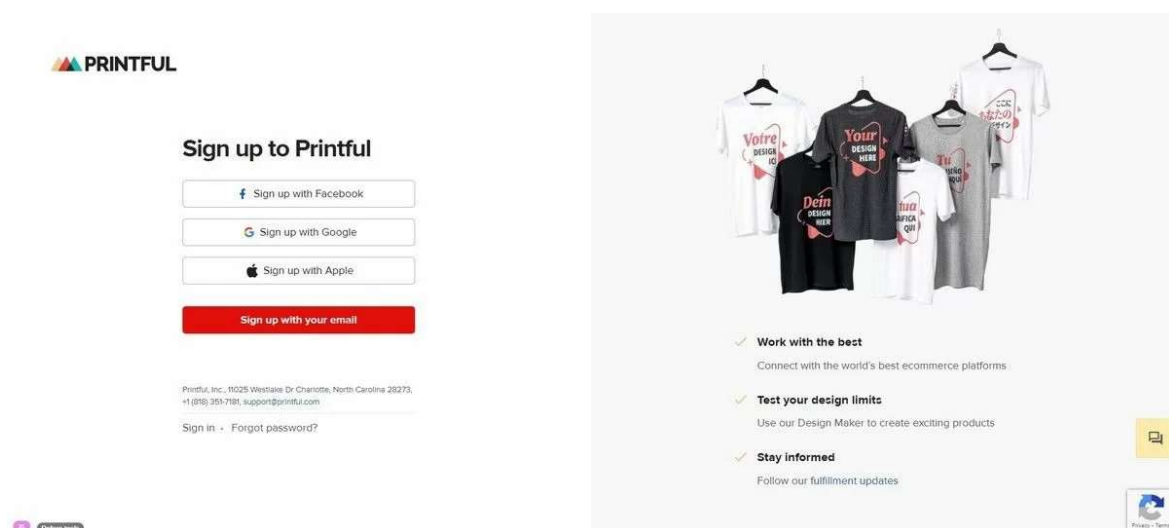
PRINTFUL

Sign up to Printful

Sign up with Facebook

Sign up with Google

Sign up with Apple

Sign up with your email

Printful, Inc., 11025 Westlake Dr Charlotte, North Carolina 28273, +1 (818) 351-7181, support@printful.com

Sign in · Forgot password?

Votre DESIGN ICI

Your DESIGN HERE

Dein DESIGN HIER

Tua GRAFICA QUI

Tu DISEÑO AQUÍ

ここに あなたの デザイン

Work with the best

Connect with the world's best ecommerce platforms

Test your design limits

Use our Design Maker to create exciting products

Stay informed

Follow our fulfillment updates

Privacy - Terms